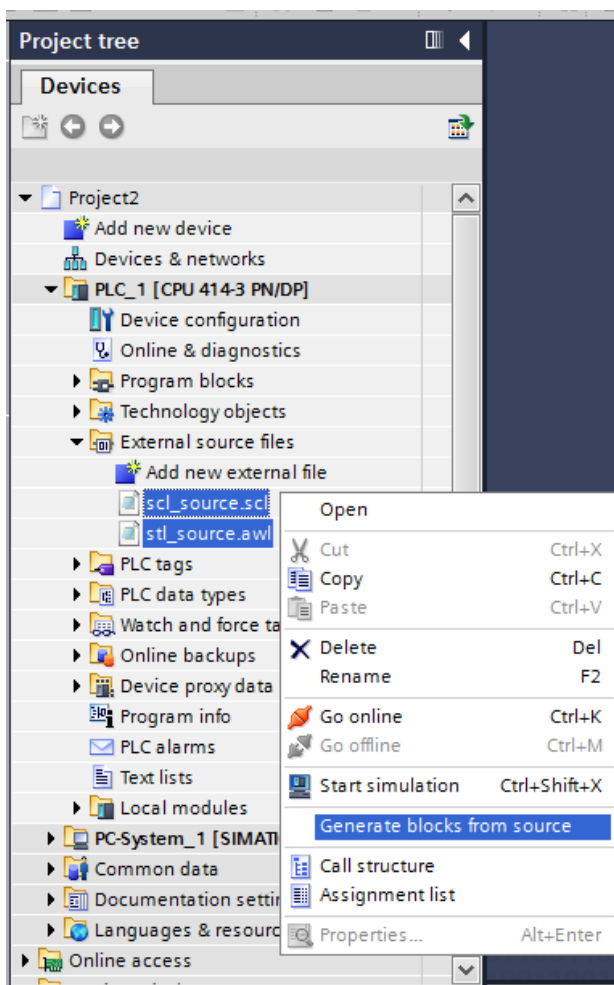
Project tree

Devices

Project2
Add new device
Devices & networks
PLC_1 [CPU 414-3 PN/DP]
Device configuration
Online & diagnostics
Program blocks
Technology objects
External source files
Add new external file
scl_source.scl
stl_source.awl
PLC tags
PLC data types
Watch and force ta
Online backups
Device proxy data
Program info
PLC alarms
Text lists
Local modules
PC-System_1 [SIMATI
Common data
Documentation setti
Languages & resour
Online access

| | |
|---|---|
| Open | |
| Cut | Ctrl+X |
| Copy | Ctrl+C |
| Paste | Ctrl+V |
| Delete | Del |
| Rename | F2 |
| Go online | Ctrl+K |
| Go offline | Ctrl+M |
| Start simulation | Ctrl+Shift+X |
| Generate blocks from source | |
| Call structure | |
| Assignment list | |
| Properties... | Alt+Enter |